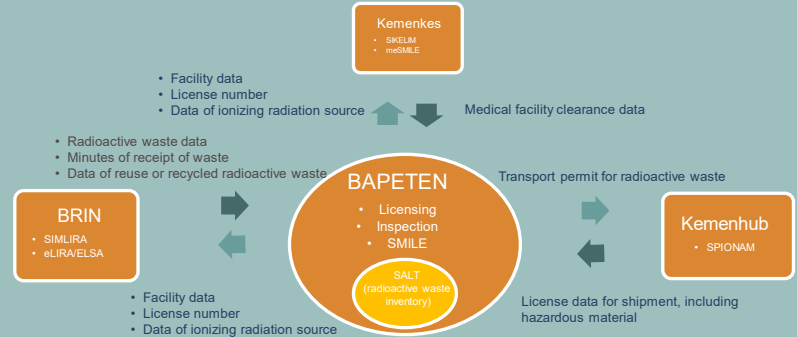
Kemenkes
• SIKELIM
• meSMILE

• Facility data
• License number
• Data of ionizing radiation source

Medical facility clearance data

• Radioactive waste data
• Minutes of receipt of waste
• Data of reuse or recycled radioactive waste

BRIN
• SIMLIRA
• eLIRA/ELSA

BAPETEN
• Licensing
• Inspection
• SMILE

SALT
(radioactive waste inventory)

Transport permit for radioactive waste

Kemenhub
• SPIONAM

• Facility data
• License number
• Data of ionizing radiation source

License data for shipment, including hazardous material